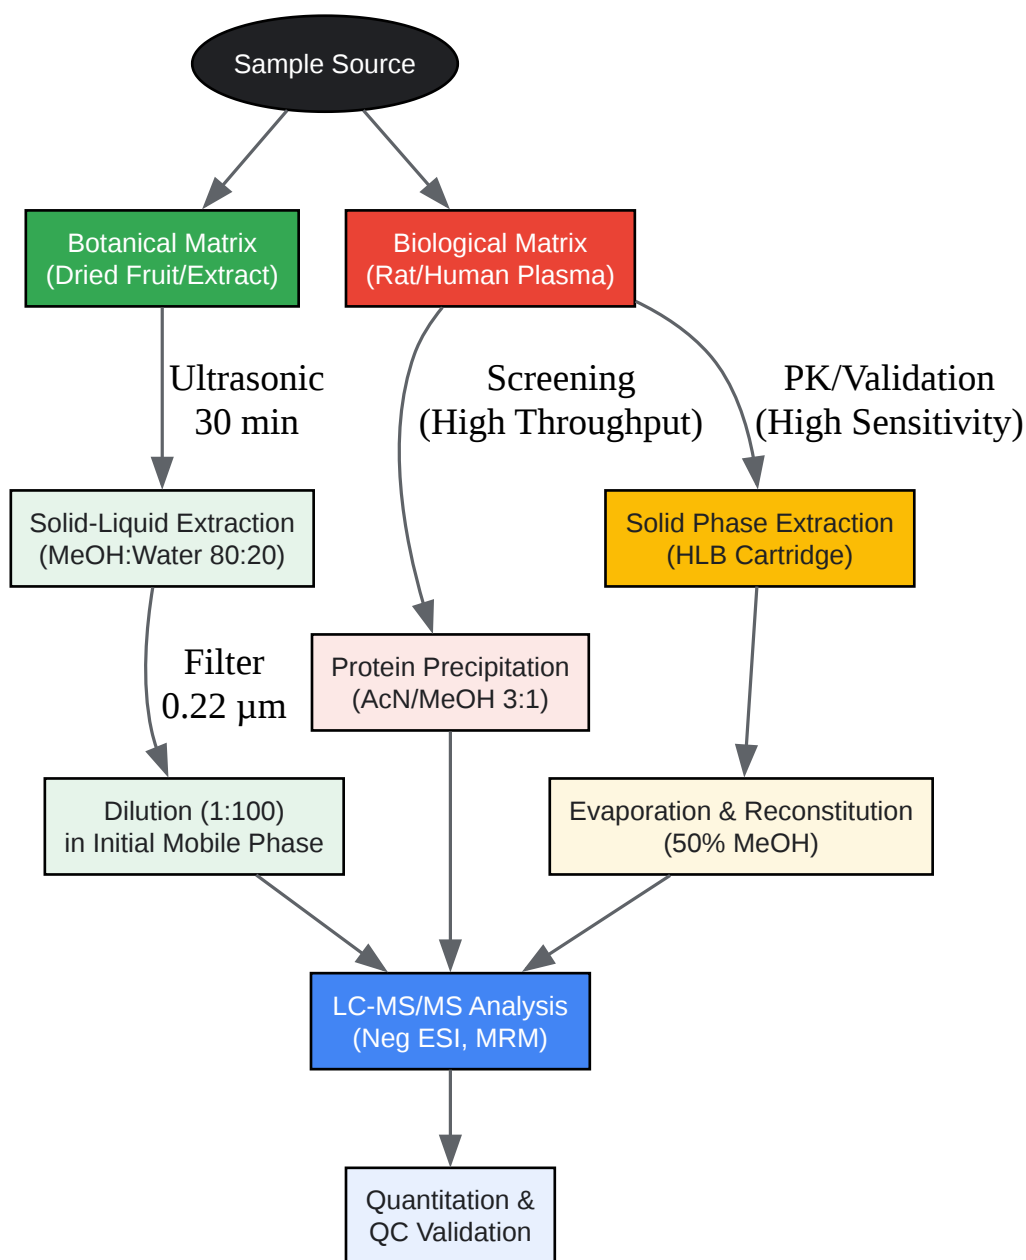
Sample Source

Botanical Matrix
(Dried Fruit/Extract)

Biological Matrix
(Rat/Human Plasma)

Ultrasonic
30 min

Screening
(High Throughput)

PK/Validation
(High Sensitivity)

Solid-Liquid Extraction
(MeOH:Water 80:20)

Solid Phase Extraction
(HLB Cartridge)

Filter
0.22 µm

Protein Precipitation
(AcN/MeOH 3:1)

Dilution (1:100)
in Initial Mobile Phase

Evaporation & Reconstitution
(50% MeOH)

LC-MS/MS Analysis
(Neg ESI, MRM)

Quantitation &
QC Validation